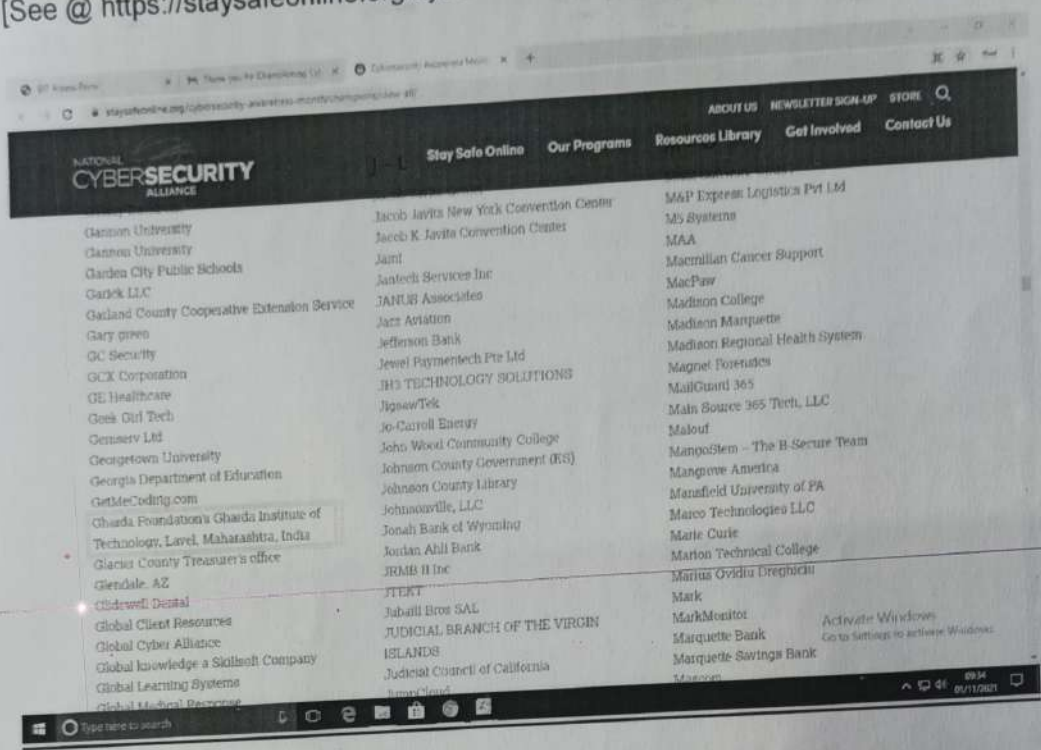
[See @ https://staysafeonline.org

staysafeonline.org/cybersecurity-awareness-month/champions/view-all

ABOUT US NEWSLETTER SIGN-UP STORE

NATIONAL CYBERSECURITY ALLIANCE

J - L

Stay Safe Online Our Programs Resources Library Get Involved Contact Us

Gannon University
Gannon University
Garden City Public Schools
Garick LLC
Garland County Cooperative Extension Service
Gary green
GC Security
GCX Corporation
GE Healthcare
Geek Girl Tech
Gensserv Ltd
Georgetown University
Georgia Department of Education
GetMeCoding.com
Gharda Foundation's Gharda Institute of Technology, Lavel, Maharashtra, India
Glacier County Treasurer's office
Glendale, AZ
Glidewell Dental
Global Client Resources
Global Cyber Alliance
Global knowledge a Skillsoft Company
Global Learning Systems
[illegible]

Jacob Javits New York Convention Center
Jacob K. Javits Convention Center
Jami
Jantech Services Inc
JANUS Associates
Jazz Aviation
Jefferson Bank
Jewel Paymentech Pte Ltd
JH3 TECHNOLOGY SOLUTIONS
JigsawTek
Jo-Carroll Energy
John Wood Community College
Johnson County Government (KS)
Johnson County Library
Johnsonville, LLC
Jonah Bank of Wyoming
Jordan Ahli Bank
JRMB II Inc
JTEKT
Jubaili Bros SAL
JUDICIAL BRANCH OF THE VIRGIN ISLANDS
Judicial Council of California
JumpCloud

M&P Express Logistics Pvt Ltd
M5 Systems
MAA
Macmillan Cancer Support
MacPaw
Madison College
Madison Marquette
Madison Regional Health System
Magnet Forensics
MailGuard 365
Main Source 365 Tech, LLC
Malouf
MangoStem – The B-Secure Team
Mangrove America
Mansfield University of PA
Marco Technologies LLC
Marie Curie
Marion Technical College
Marius Ovidiu Dreghiciu
Mark
MarkMonitor
Marquette Bank
Marquette Savings Bank
Marcom

Activate Windows
Go to Settings to activate Windows.

Type here to search
09:34
01/11/2021